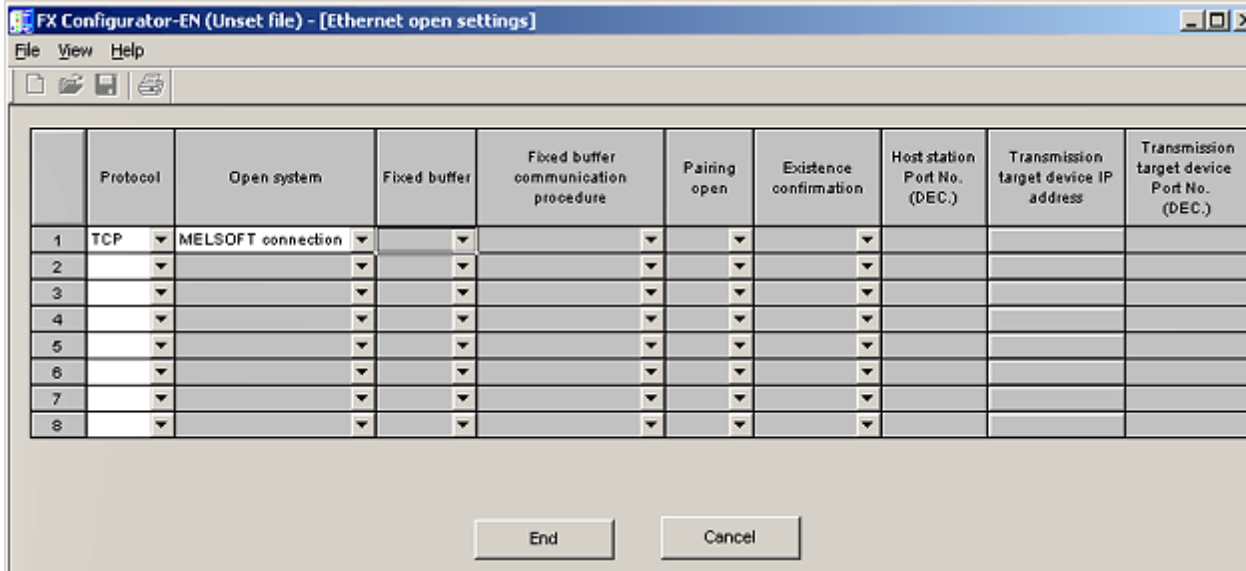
FX Configurator-EN (Unset file) - [Ethernet open settings]

File View Help

| | Protocol | Open system | Fixed buffer | Fixed buffer communication procedure | Pairing open | Existence confirmation | Host station Port No. (DEC.) | Transmission target device IP address | Transmission target device Port No. (DEC.) |
|---|---|---|---|---|---|---|---|---|---|
| 1 | TCP | MELSOFT connection | | | | | | | |
| 2 | | | | | | | | | |
| 3 | | | | | | | | | |
| 4 | | | | | | | | | |
| 5 | | | | | | | | | |
| 6 | | | | | | | | | |
| 7 | | | | | | | | | |
| 8 | | | | | | | | | |

End Cancel